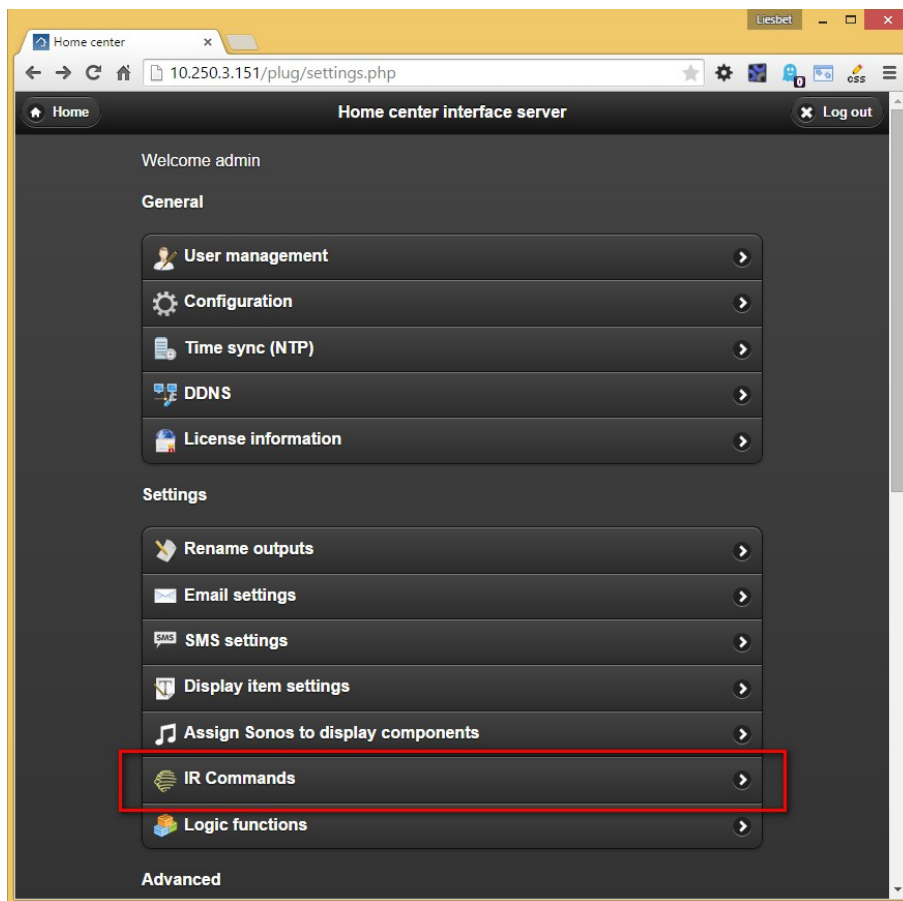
Liesbet

Home center ×

10.250.3.151/plug/settings.php

0

css

Home

Home center interface server

Log out

Welcome admin

General

User management

Configuration

Time sync (NTP)

DDNS

License information

Settings

Rename outputs

Email settings

SMS

SMS settings

Display item settings

Assign Sonos to display components

IR Commands

Logic functions

Advanced